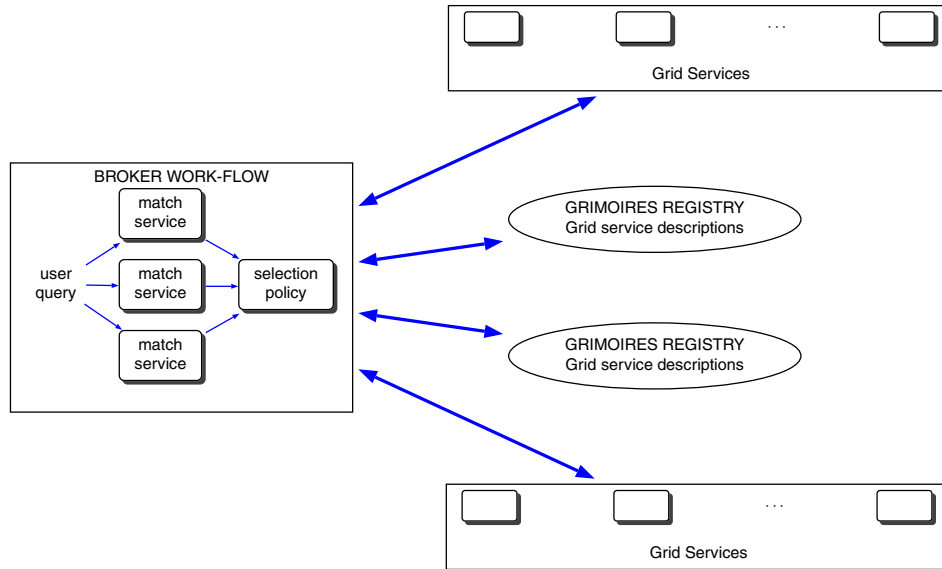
...

Grid Services

BROKER WORK-FLOW

match service

user query

match service

selection policy

match service

GRIMOIRES REGISTRY
Grid service descriptions

GRIMOIRES REGISTRY
Grid service descriptions

...

Grid Services